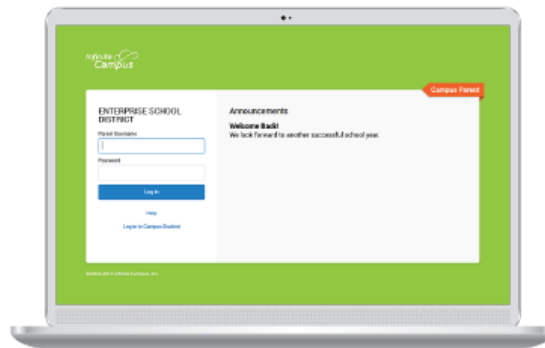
Infinite Campus

Campus Parent

ENTERPRISE SCHOOL DISTRICT

Parent Username

Password

Log In

Help

Log in to Campus Student

Announcements

Welcome Back!
We look forward to another successful school year.

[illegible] Infinite Campus, Inc.